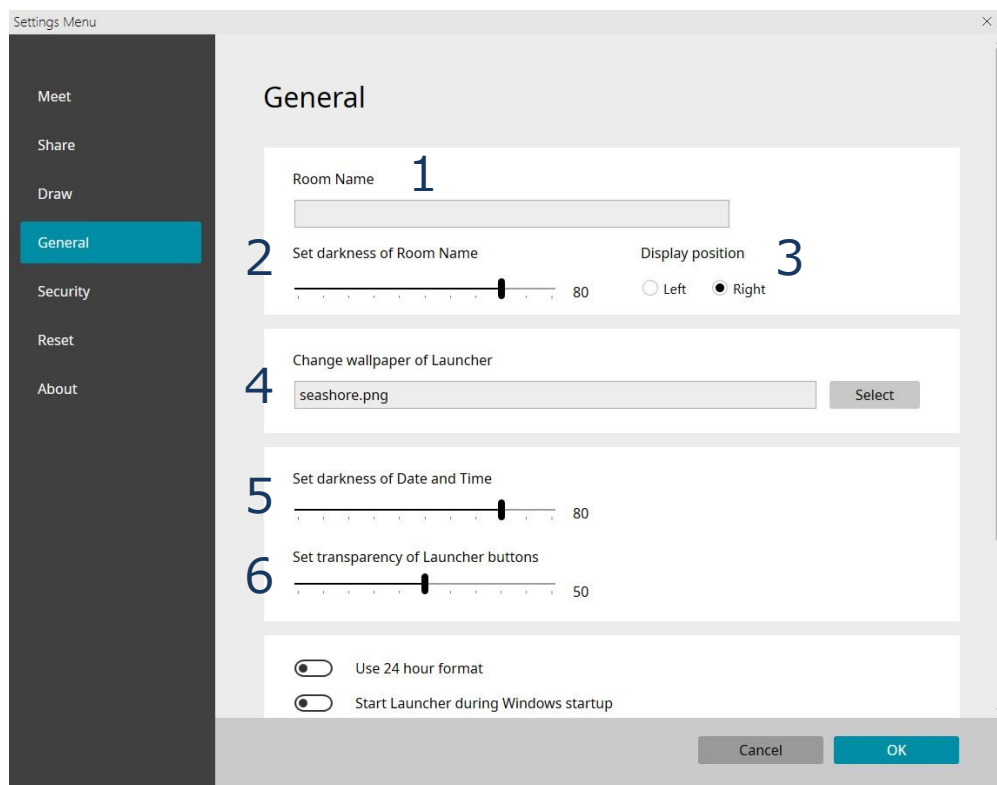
Settings Menu

×

Meet

Share

Draw

General

Security

Reset

About

General

Room Name 1

2 Set darkness of Room Name

80

Display position 3

Left Right

Change wallpaper of Launcher

4 seashore.png

Select

5 Set darkness of Date and Time

80

6 Set transparency of Launcher buttons

50

Use 24 hour format

Start Launcher during Windows startup

Cancel

OK